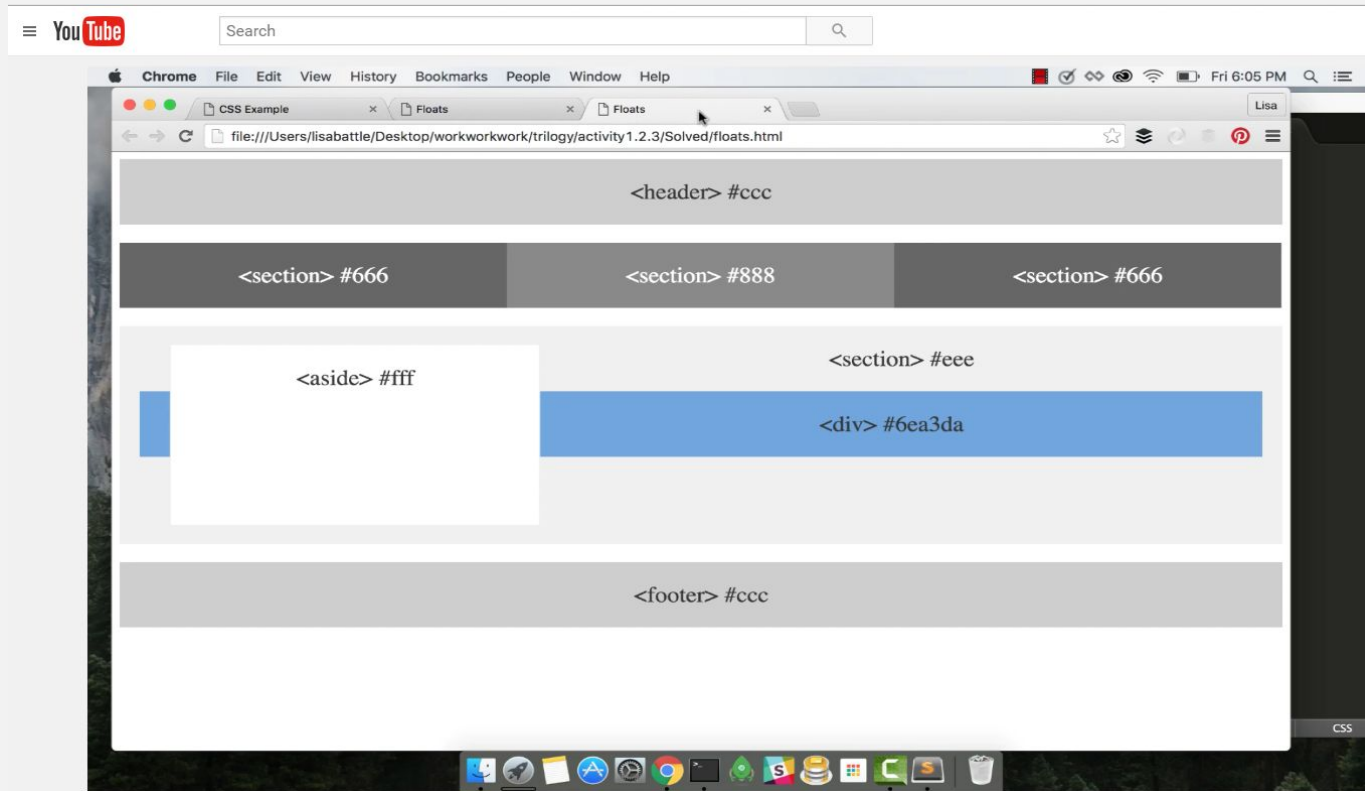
YouTube
Search

Chrome File Edit View History Bookmarks People Window Help
Fri 6:05 PM

CSS Example
Floats
Floats
Lisa

file:///Users/lisabattle/Desktop/workworkwork/trilogy/activity1.2.3/Solved/floats.html

<header> #ccc

<section> #666
<section> #888
<section> #666

<aside> #fff
<section> #eee
<div> #6ea3da

<footer> #ccc

CSS